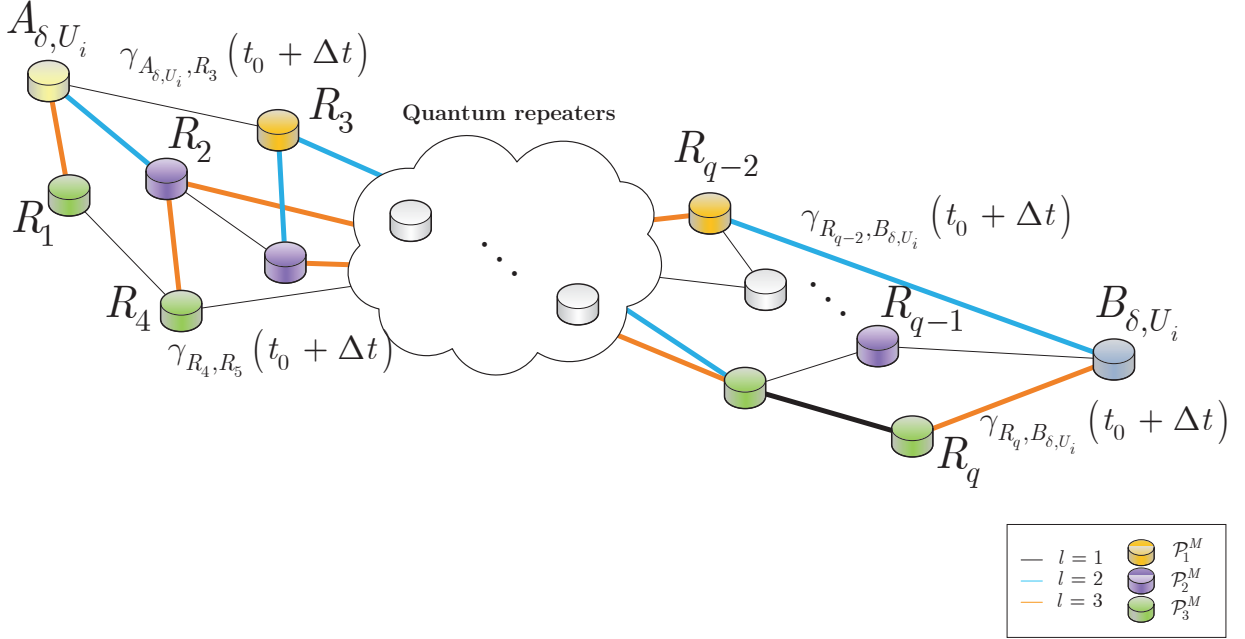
$A_{\delta,U_i}$

$\gamma_{A_{\delta,U_i},R_3}\left(t_0+\Delta t\right)$

$R_3$

Quantum repeaters

$R_2$

$R_1$

$R_4$

$\gamma_{R_4,R_5}\left(t_0+\Delta t\right)$

$R_{q-2}$

$\gamma_{R_{q-2},B_{\delta,U_i}}\left(t_0+\Delta t\right)$

$R_{q-1}$

$B_{\delta,U_i}$

$\gamma_{R_q,B_{\delta,U_i}}\left(t_0+\Delta t\right)$

$R_q$

$l=1$ $\mathcal{P}_1^M$
$l=2$ $\mathcal{P}_2^M$
$l=3$ $\mathcal{P}_3^M$